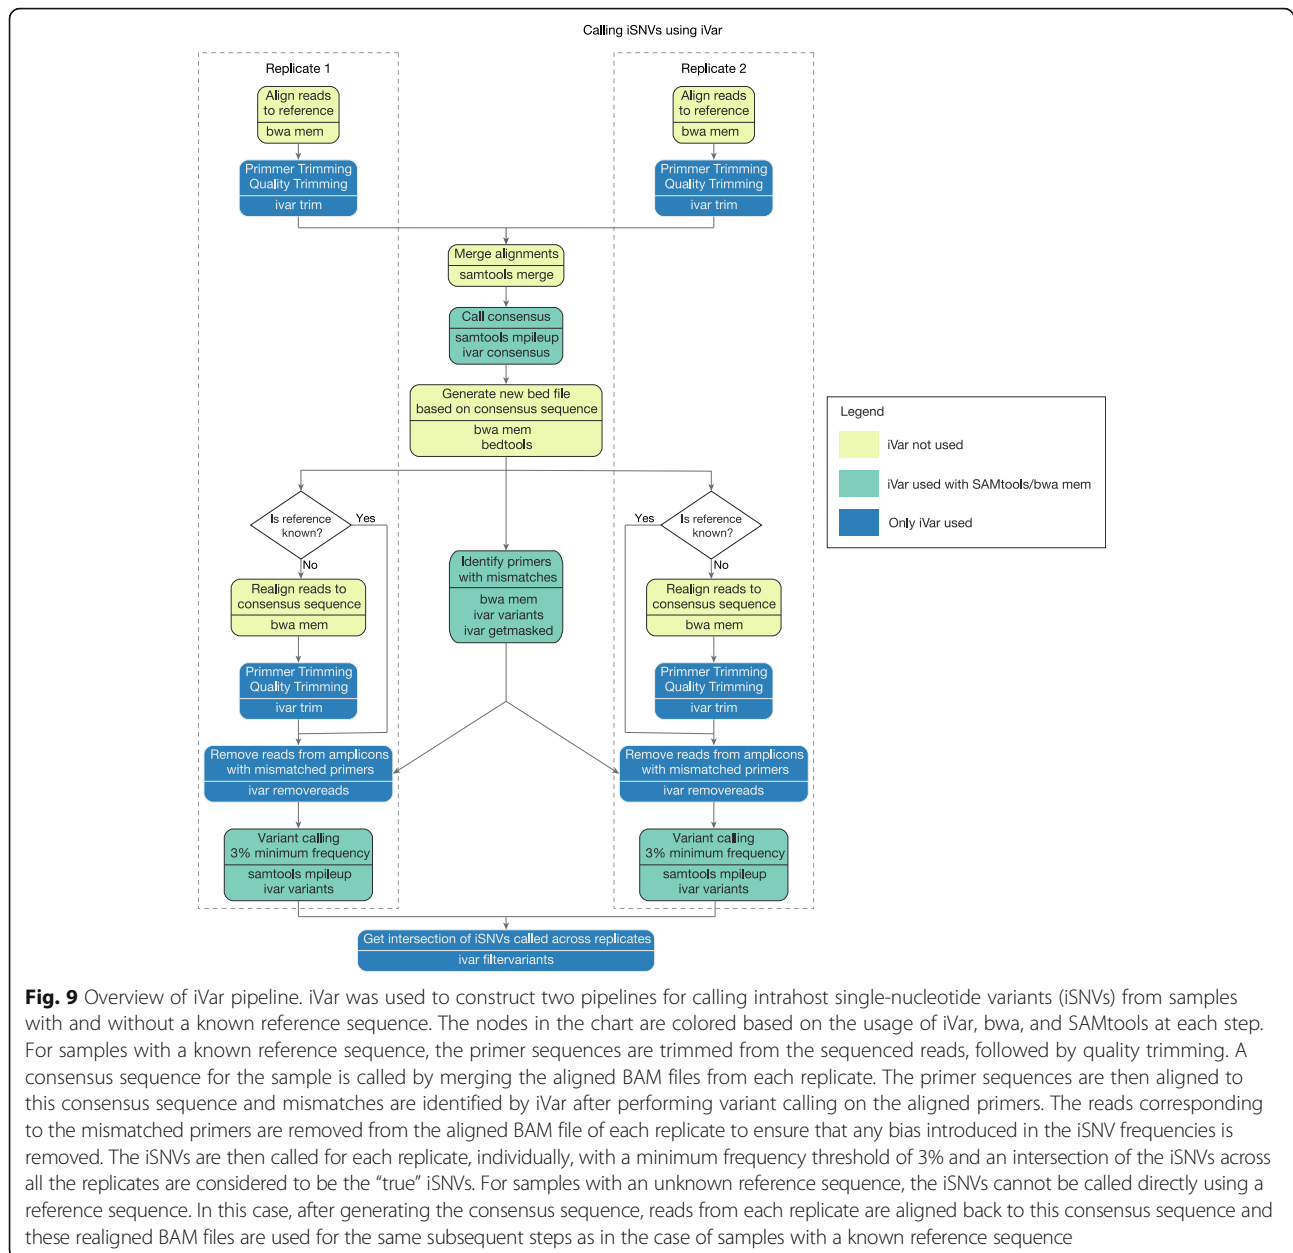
Calling iSNVs using iVar

Replicate 1

Align reads to reference

bwa mem

Primmer Trimming Quality Trimming

ivar trim

Replicate 2

Align reads to reference

bwa mem

Primmer Trimming Quality Trimming

ivar trim

Merge alignments

samtools merge

Call consensus

samtools mpileup ivar consensus

Generate new bed file based on consensus sequence

bwa mem bedtools

Legend

iVar not used

iVar used with SAMtools/bwa mem

Only iVar used

Is reference known?

Yes

No

Realign reads to consensus sequence

bwa mem

Primmer Trimming Quality Trimming

ivar trim

Identify primers with mismatches

bwa mem ivar variants ivar getmasked

Yes

Is reference known?

No

Realign reads to consensus sequence

bwa mem

Primmer Trimming Quality Trimming

ivar trim

Remove reads from amplicons with mismatched primers

ivar removereads

Remove reads from amplicons with mismatched primers

ivar removereads

Variant calling 3% minimum frequency

samtools mpileup ivar variants

Variant calling 3% minimum frequency

samtools mpileup ivar variants

Get intersection of iSNVs called across replicates

ivar filtervariants

**Fig. 9** Overview of iVar pipeline. iVar was used to construct two pipelines for calling intrahost single-nucleotide variants (iSNVs) from samples with and without a known reference sequence. The nodes in the chart are colored based on the usage of iVar, bwa, and SAMtools at each step. For samples with a known reference sequence, the primer sequences are trimmed from the sequenced reads, followed by quality trimming. A consensus sequence for the sample is called by merging the aligned BAM files from each replicate. The primer sequences are then aligned to this consensus sequence and mismatches are identified by iVar after performing variant calling on the aligned primers. The reads corresponding to the mismatched primers are removed from the aligned BAM file of each replicate to ensure that any bias introduced in the iSNV frequencies is removed. The iSNVs are then called for each replicate, individually, with a minimum frequency threshold of 3% and an intersection of the iSNVs across all the replicates are considered to be the "true" iSNVs. For samples with an unknown reference sequence, the iSNVs cannot be called directly using a reference sequence. In this case, after generating the consensus sequence, reads from each replicate are aligned back to this consensus sequence and these realigned BAM files are used for the same subsequent steps as in the case of samples with a known reference sequence